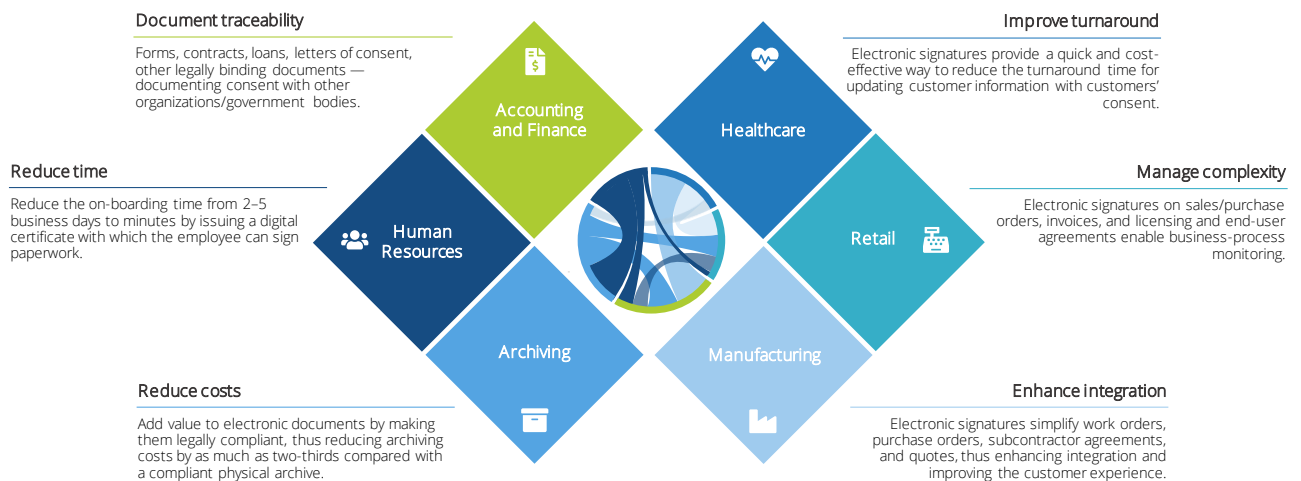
Document traceability

Forms, contracts, loans, letters of consent, other legally binding documents — documenting consent with other organizations/government bodies.

Improve turnaround

Electronic signatures provide a quick and cost-effective way to reduce the turnaround time for updating customer information with customers' consent.

Accounting and Finance

Healthcare

Reduce time

Reduce the on-boarding time from 2–5 business days to minutes by issuing a digital certificate with which the employee can sign paperwork.

Manage complexity

Electronic signatures on sales/purchase orders, invoices, and licensing and end-user agreements enable business-process monitoring.

Human Resources

Retail

Archiving

Manufacturing

Reduce costs

Add value to electronic documents by making them legally compliant, thus reducing archiving costs by as much as two-thirds compared with a compliant physical archive.

Enhance integration

Electronic signatures simplify work orders, purchase orders, subcontractor agreements, and quotes, thus enhancing integration and improving the customer experience.